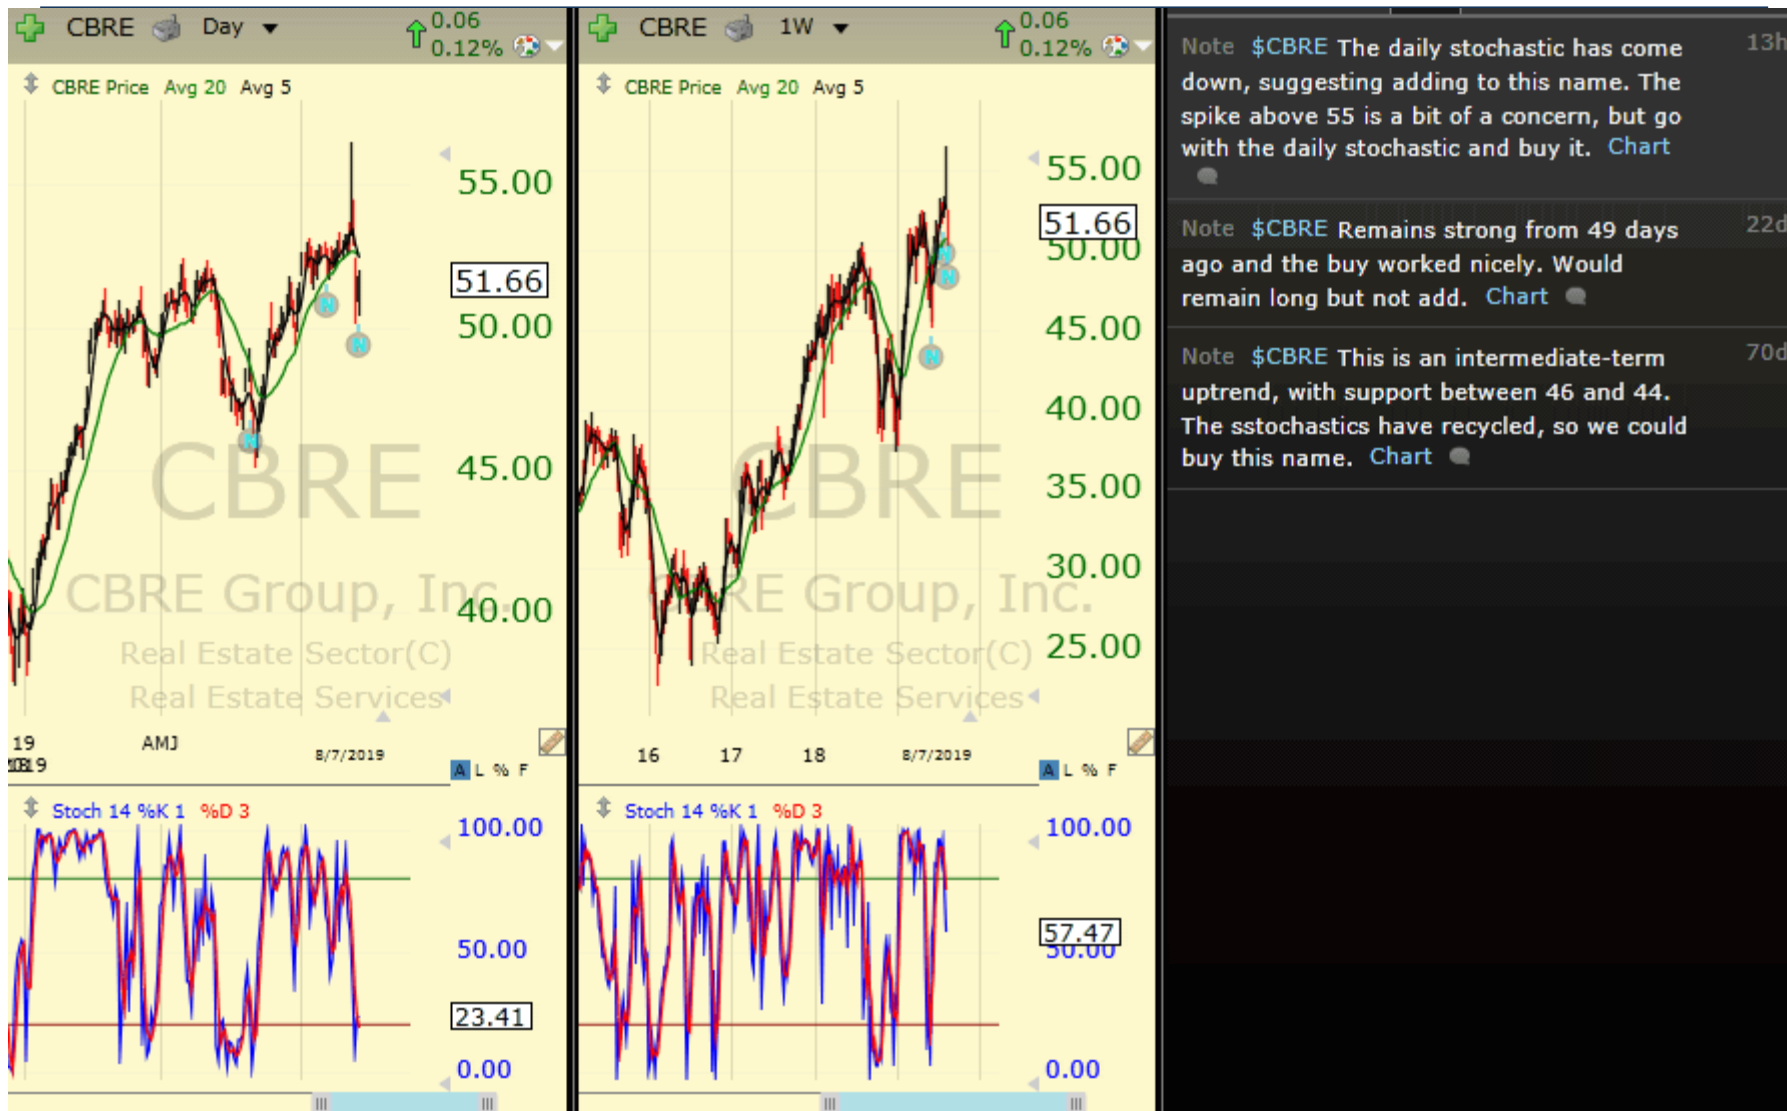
CBRE Day 0.06 0.12%

CBRE Price Avg 20 Avg 5

55.00
51.66
50.00
45.00
40.00

CBRE
CBRE Group, Inc.
Real Estate Sector(C)
Real Estate Services

19 AMJ 8/7/2019
2019

A L % F

Stoch 14 %K 1 %D 3

100.00
50.00
23.41
0.00

CBRE 1W 0.06 0.12%

CBRE Price Avg 20 Avg 5

55.00
51.66
50.00
45.00
40.00
35.00
30.00
25.00

CBRE
CBRE Group, Inc.
Real Estate Sector(C)
Real Estate Services

16 17 18 8/7/2019

A L % F

Stoch 14 %K 1 %D 3

100.00
57.47
50.00
0.00

Note $CBRE The daily stochastic has come down, suggesting adding to this name. The spike above 55 is a bit of a concern, but go with the daily stochastic and buy it. Chart 13h

Note $CBRE Remains strong from 49 days ago and the buy worked nicely. Would remain long but not add. Chart 22d

Note $CBRE This is an intermediate-term uptrend, with support between 46 and 44. The sstochastics have recycled, so we could buy this name. Chart 70d